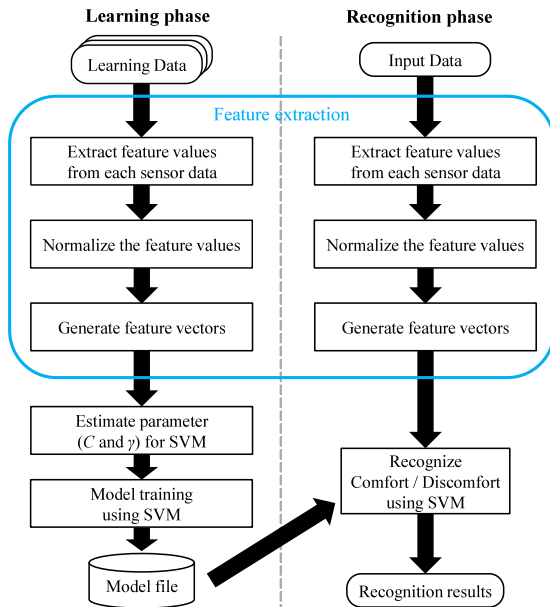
Learning phase

Recognition phase

Learning Data

Input Data

Feature extraction

Extract feature values from each sensor data

Extract feature values from each sensor data

Normalize the feature values

Normalize the feature values

Generate feature vectors

Generate feature vectors

Estimate parameter ($C$ and $\gamma$) for SVM

Model training using SVM

Model file

Recognize Comfort / Discomfort using SVM

Recognition results